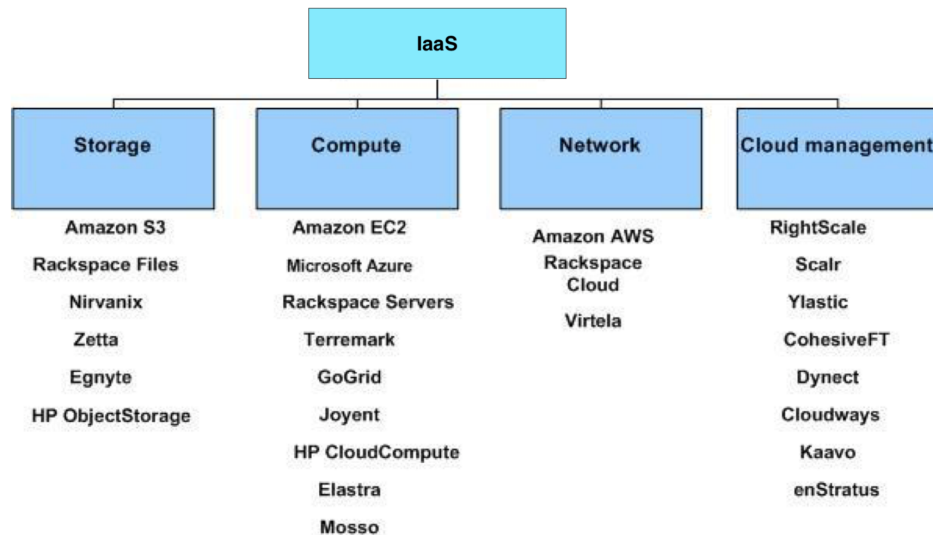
IaaS

Storage

Amazon S3
Rackspace Files
Nirvanix
Zetta
Egnyte
HP ObjectStorage

Compute

Amazon EC2
Microsoft Azure
Rackspace Servers
Terremark
GoGrid
Joyent
HP CloudCompute
Elastra
Mosso

Network

Amazon AWS
Rackspace Cloud
Virtela

Cloud management

RightScale
Scalr
Ylastic
CohesiveFT
Dynect
Cloudways
Kaavo
enStratus